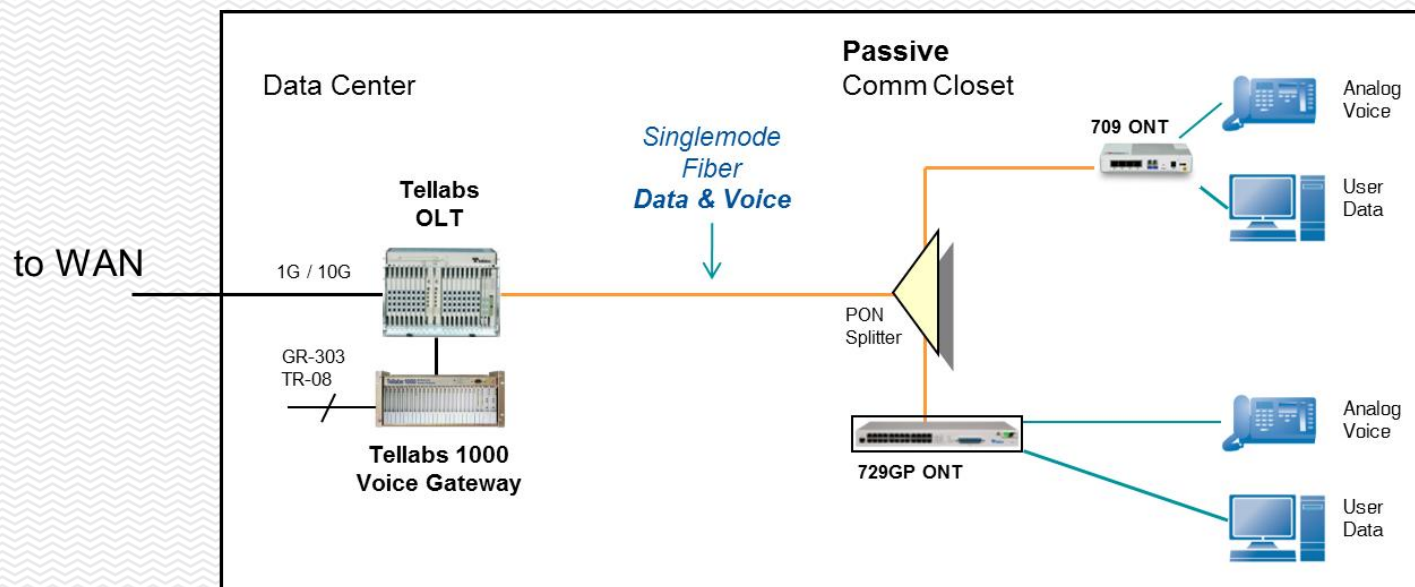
Data Center

Passive
Comm Closet

Singlemode
Fiber
Data & Voice

709 ONT

Analog
Voice

User
Data

Tellabs
OLT

to WAN

1G / 10G

PON
Splitter

GR-303
TR-08

Tellabs 1000
Voice Gateway

729GP ONT

Analog
Voice

User
Data